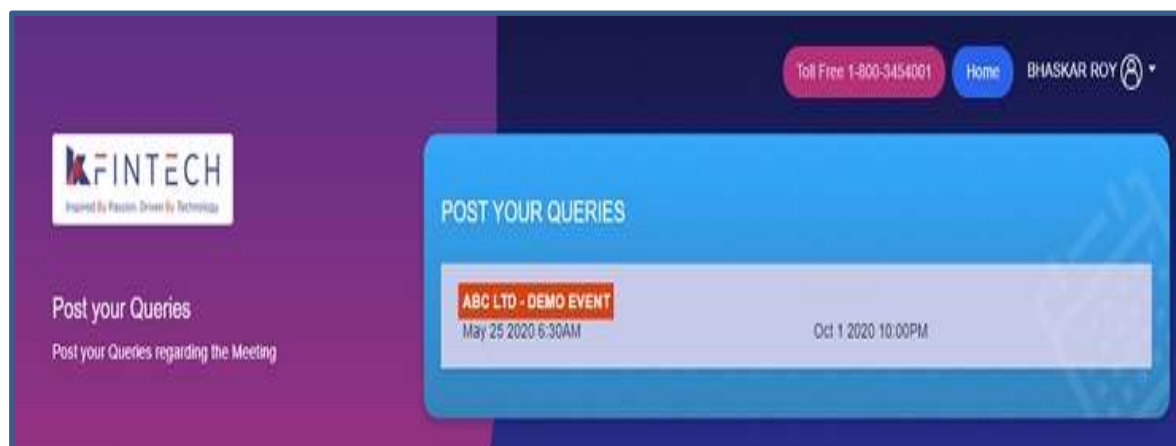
Toll Free 1-800-3454001

Home

BHASKAR ROY

KFINTECH
Inspired By Passion. Driven By Technology

POST YOUR QUERIES

ABC LTD - DEMO EVENT
May 25 2020 6:30AM

Oct 1 2020 10:00PM

Post your Queries

Post your Queries regarding the Meeting